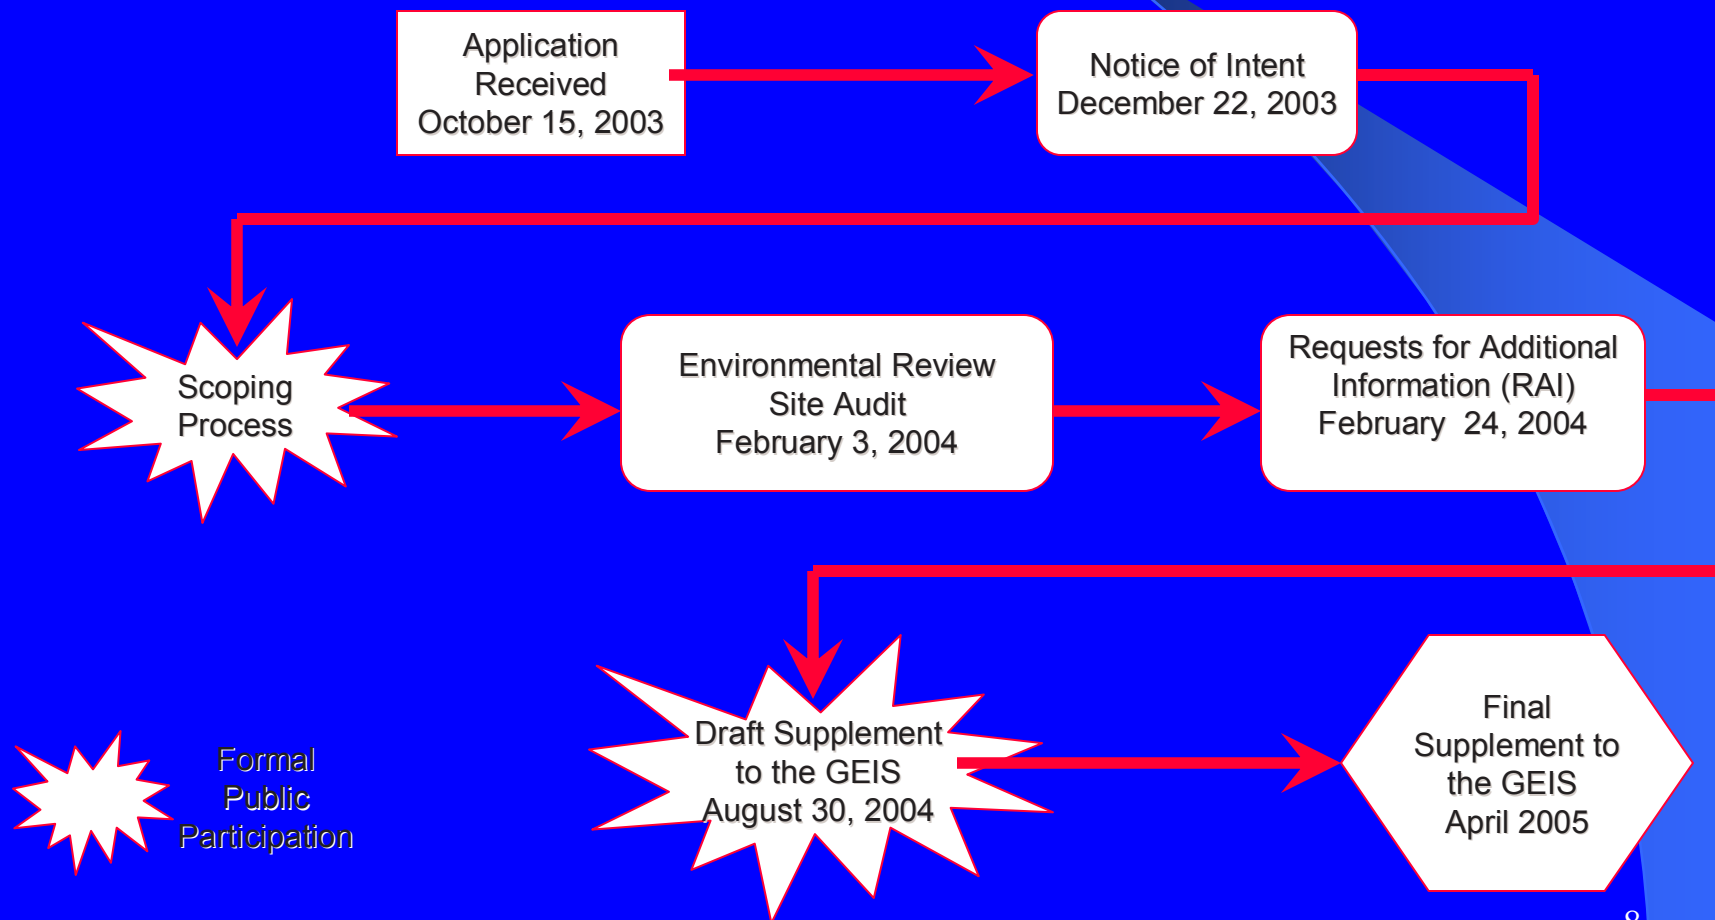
Application Received October 15, 2003

Notice of Intent December 22, 2003

Scoping Process

Environmental Review Site Audit February 3, 2004

Requests for Additional Information (RAI) February 24, 2004

Draft Supplement to the GEIS August 30, 2004

Final Supplement to the GEIS April 2005

Formal Public Participation

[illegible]